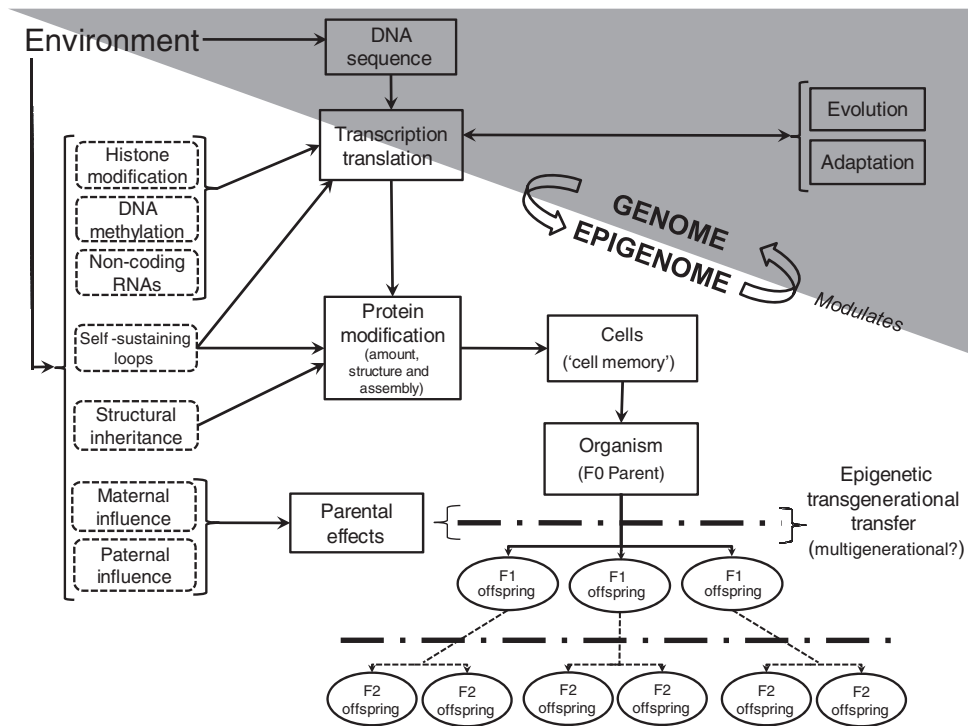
Environment

DNA sequence

Transcription translation

Evolution

Adaptation

Histone modification

DNA methylation

Non-coding RNAs

GENOME

EPIGENOME

Modulates

Self -sustaining loops

Protein modification (amount, structure and assembly)

Cells ('cell memory')

Structural inheritance

Organism (F0 Parent)

Maternal influence

Paternal influence

Parental effects

Epigenetic transgenerational transfer (multigenerational?)

F1 offspring

F1 offspring

F1 offspring

F2 offspring

F2 offspring

F2 offspring

F2 offspring

F2 offspring

F2 offspring